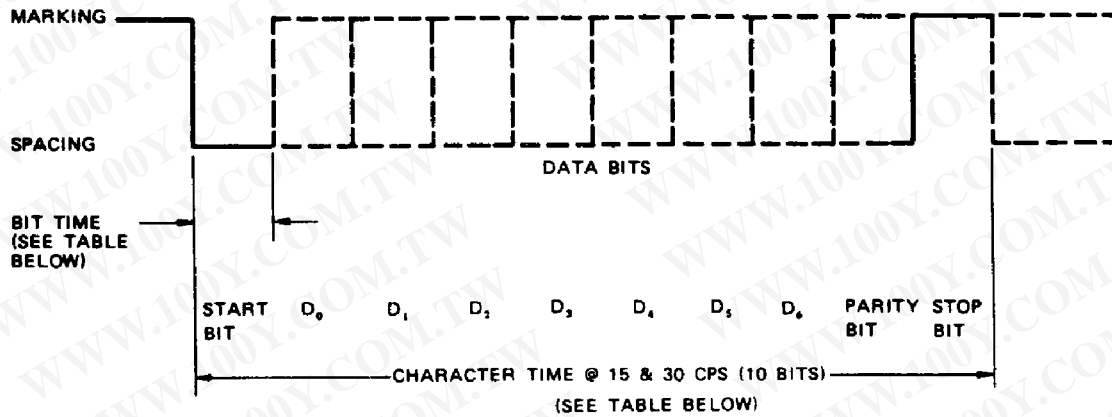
MARKING

SPACING

DATA BITS

BIT TIME (SEE TABLE BELOW)

START BIT $D_0$ $D_1$ $D_2$ $D_3$ $D_4$ $D_5$ $D_6$ PARITY BIT STOP BIT

CHARACTER TIME @ 15 & 30 CPS (10 BITS)

(SEE TABLE BELOW)

WWW.100Y.COM.TW